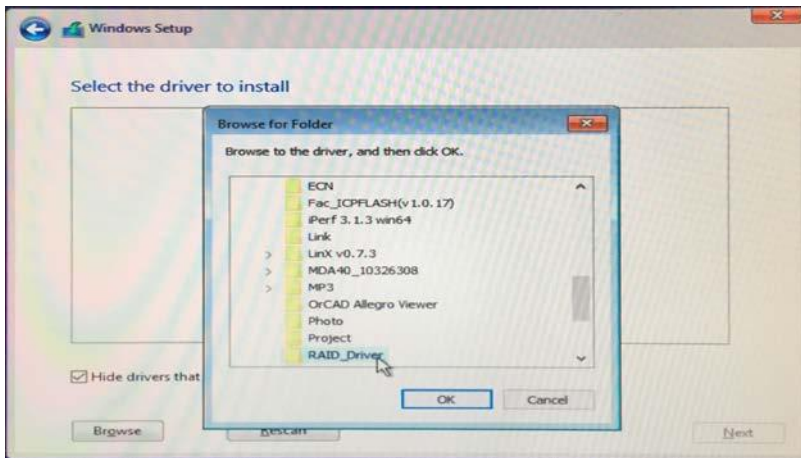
Windows Setup

Select the driver to install

Browse for Folder

Browse to the driver, and then click OK.

ECN
Fac_ICPFLASH(v1.0.17)
iPerf 3.1.3 win64
Link
LinX v0.7.3
MDA40_10326308
MP3
OrCAD Allegro Viewer
Photo
Project
RAID_Driver

OK
Cancel

Hide drivers that

Browse
Rescan
Next